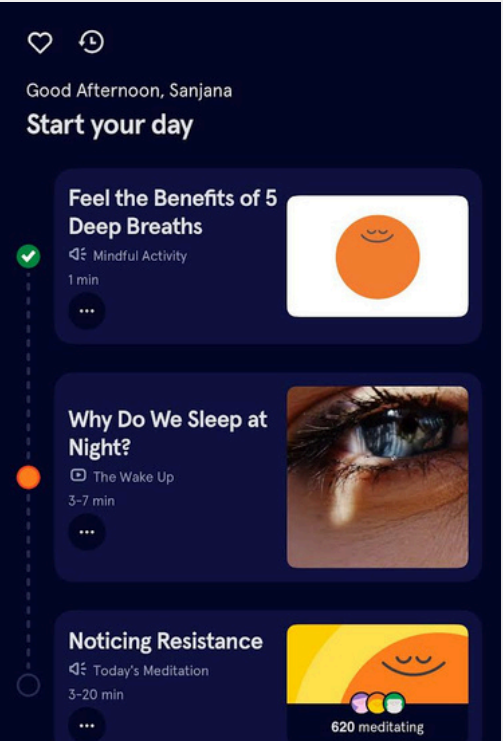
Good Afternoon, Sanjana
Start your day

Feel the Benefits of 5 Deep Breaths
Mindful Activity
1 min
...

Why Do We Sleep at Night?
The Wake Up
3-7 min
...

Noticing Resistance
Today's Meditation
3-20 min
...
620 meditating